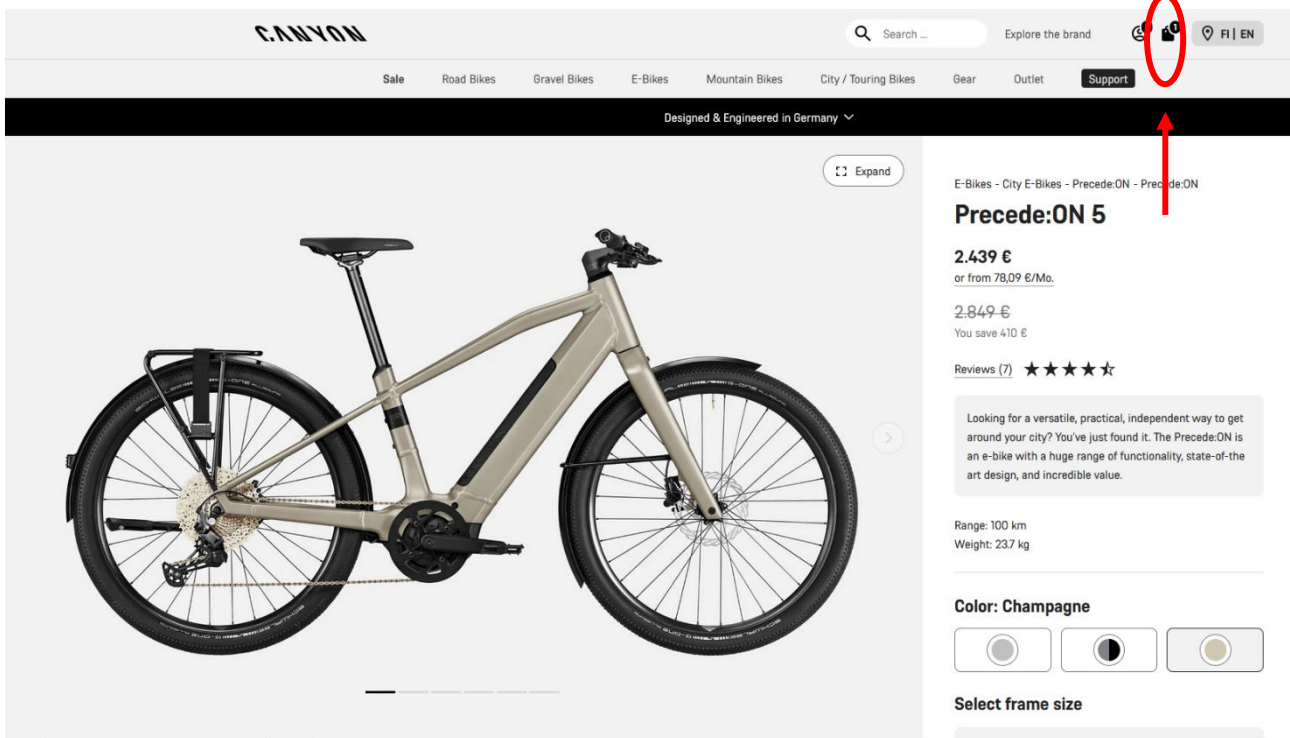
CANYON

Search ...

Explore the brand

1

FI | EN

Sale Road Bikes Gravel Bikes E-Bikes Mountain Bikes City / Touring Bikes Gear Outlet Support

Designed & Engineered in Germany

Expand

E-Bikes - City E-Bikes - Precede:ON - Precede:ON

Precede:ON 5

2.439 €
or from 78,09 €/Mo.

2.849 €
You save 410 €

Reviews (7)

Looking for a versatile, practical, independent way to get around your city? You've just found it. The Precede:ON is an e-bike with a huge range of functionality, state-of-the art design, and incredible value.

Range: 100 km
Weight: 23.7 kg

Color: Champagne

Select frame size